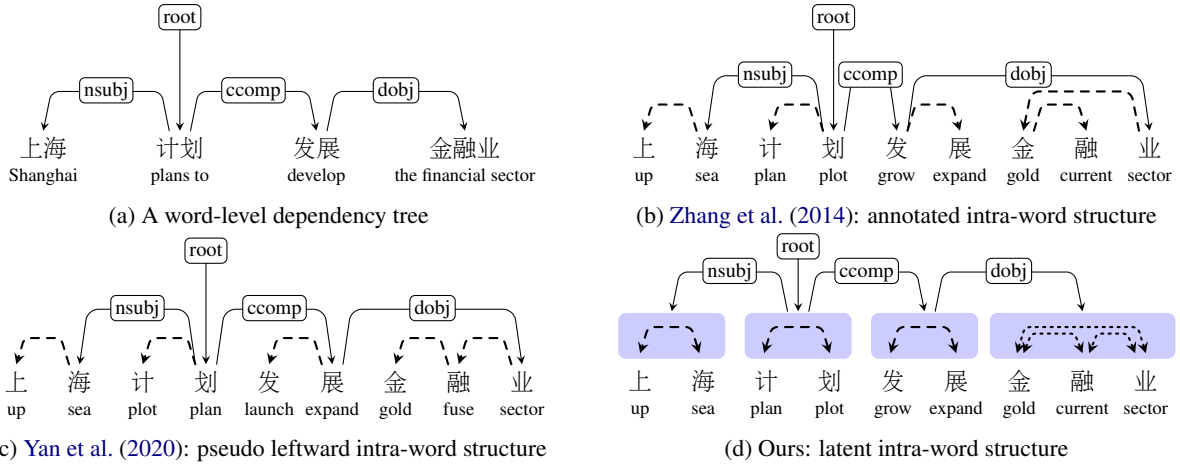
root
nsubj
ccomp
dobj
上海
Shanghai
计划
plans to
发展
develop
金融业
the financial sector

(a) A word-level dependency tree

root
nsubj
ccomp
dobj
上 海 计 划 发 展 金 融 业
up sea plan plot grow expand gold current sector

(b) Zhang et al. (2014): annotated intra-word structure

root
nsubj
ccomp
dobj
上 海 计 划 发 展 金 融 业
up sea plot plan launch expand gold fuse sector

(c) Yan et al. (2020): pseudo leftward intra-word structure

root
nsubj
ccomp
dobj
上 海 计 划 发 展 金 融 业
up sea plan plot grow expand gold current sector

(d) Ours: latent intra-word structure